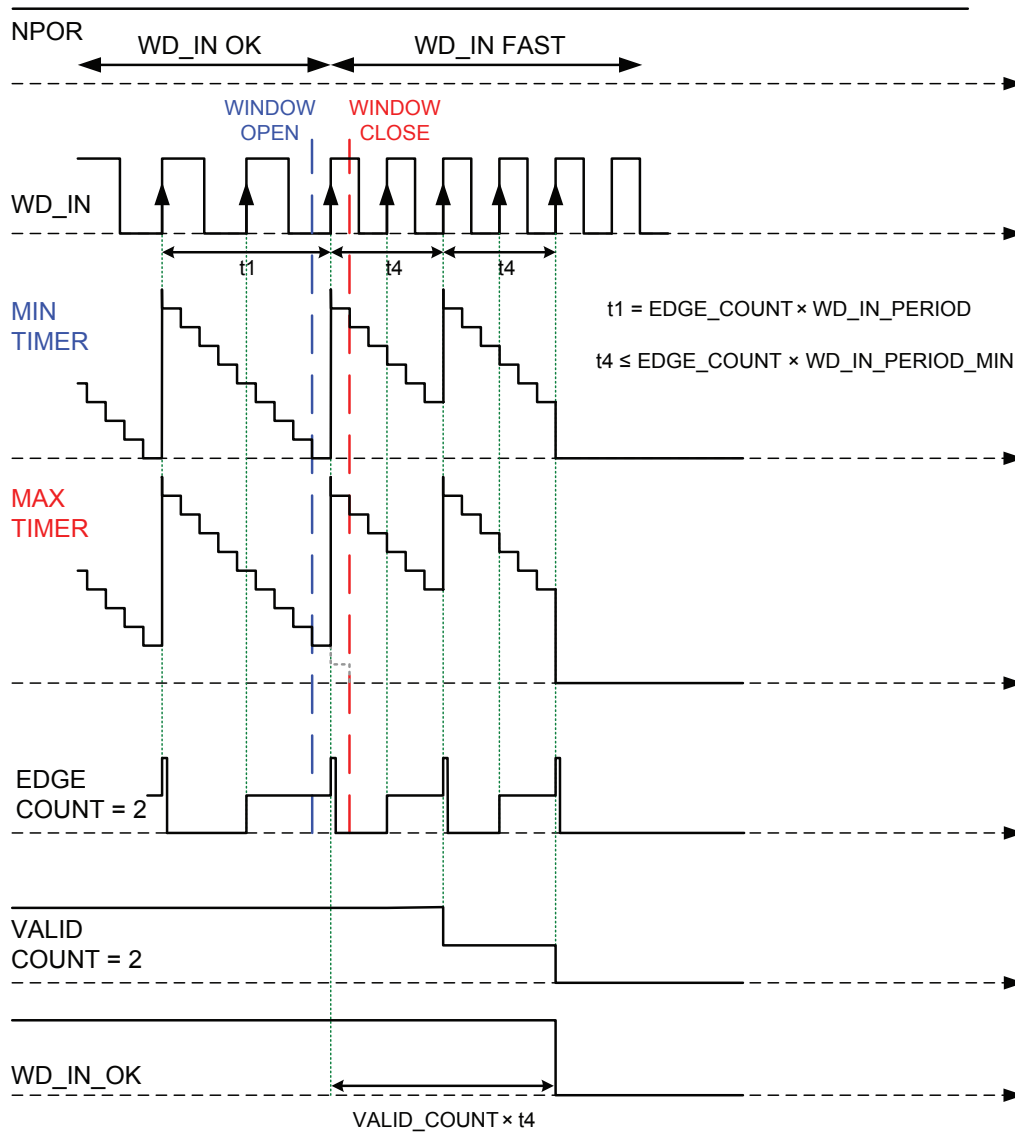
NPOR

WD_IN OK

WD_IN FAST

WINDOW OPEN

WINDOW CLOSE

WD_IN

t1

t4

t4

MIN TIMER

t1 = EDGE_COUNT × WD_IN_PERIOD

t4 ≤ EDGE_COUNT × WD_IN_PERIOD_MIN

MAX TIMER

EDGE COUNT = 2

VALID COUNT = 2

WD_IN_OK

VALID_COUNT × t4